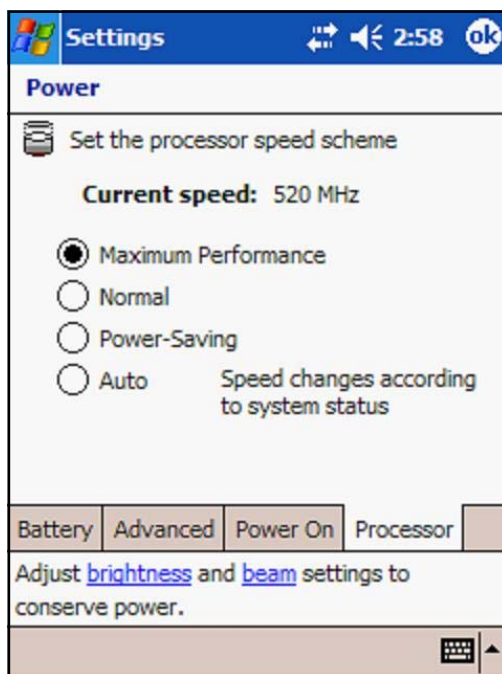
Settings 2:58 ok

Power

Set the processor speed scheme

Current speed: 520 MHz

Maximum Performance
Normal
Power-Saving
Auto Speed changes according to system status

| Battery | Advanced | Power On | Processor |
|---|---|---|---|

Adjust brightness and beam settings to conserve power.